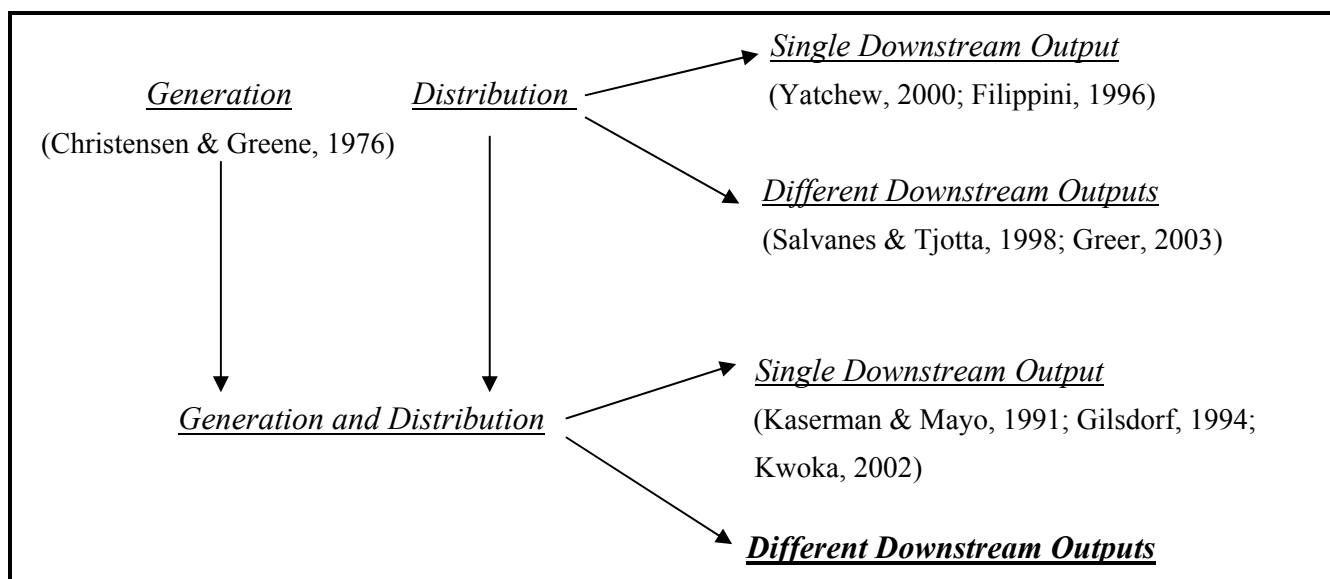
Generation
(Christensen & Greene, 1976)

Distribution

Single Downstream Output
(Yatchew, 2000; Filippini, 1996)

Different Downstream Outputs
(Salvanes & Tjotta, 1998; Greer, 2003)

Generation and Distribution

Single Downstream Output
(Kaserman & Mayo, 1991; Gilsdorf, 1994; Kwoka, 2002)

Different Downstream Outputs